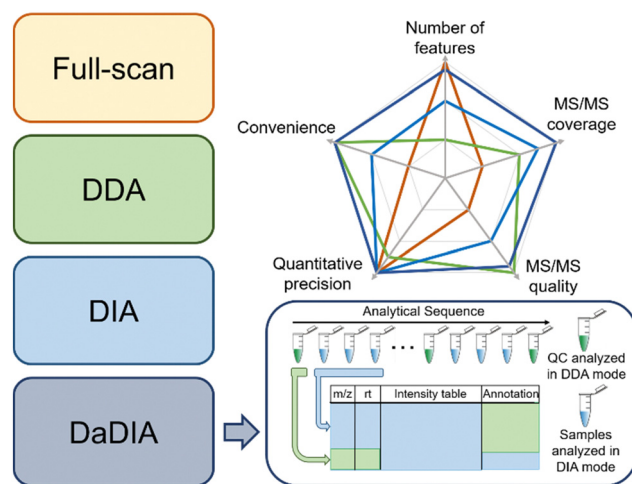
Full-scan

DDA

DIA

DaDIA

Number of features

MS/MS coverage

MS/MS quality

Quantitative precision

Convenience

Analytical Sequence

...

QC analyzed in DDA mode

Samples analyzed in DIA mode

| m/z | rt | Intensity table | Annotation |
|---|---|---|---|